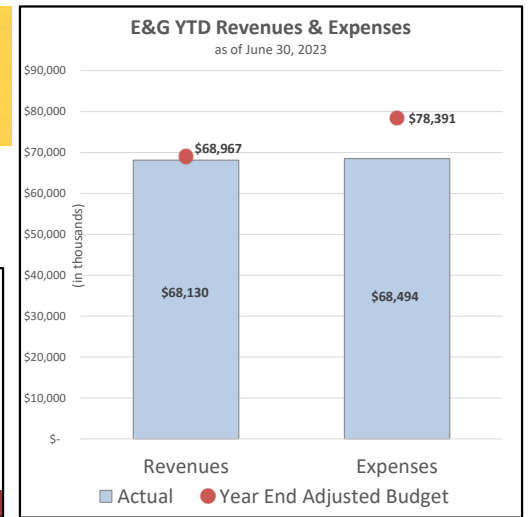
E&G YTD Revenues & Expenses
as of June 30, 2023

$90,000
$80,000
$70,000
$60,000
$50,000
$40,000
$30,000
$20,000
$10,000
$-

(in thousands)

$68,967
$78,391
$68,130
$68,494

Revenues
Expenses

Actual
Year End Adjusted Budget